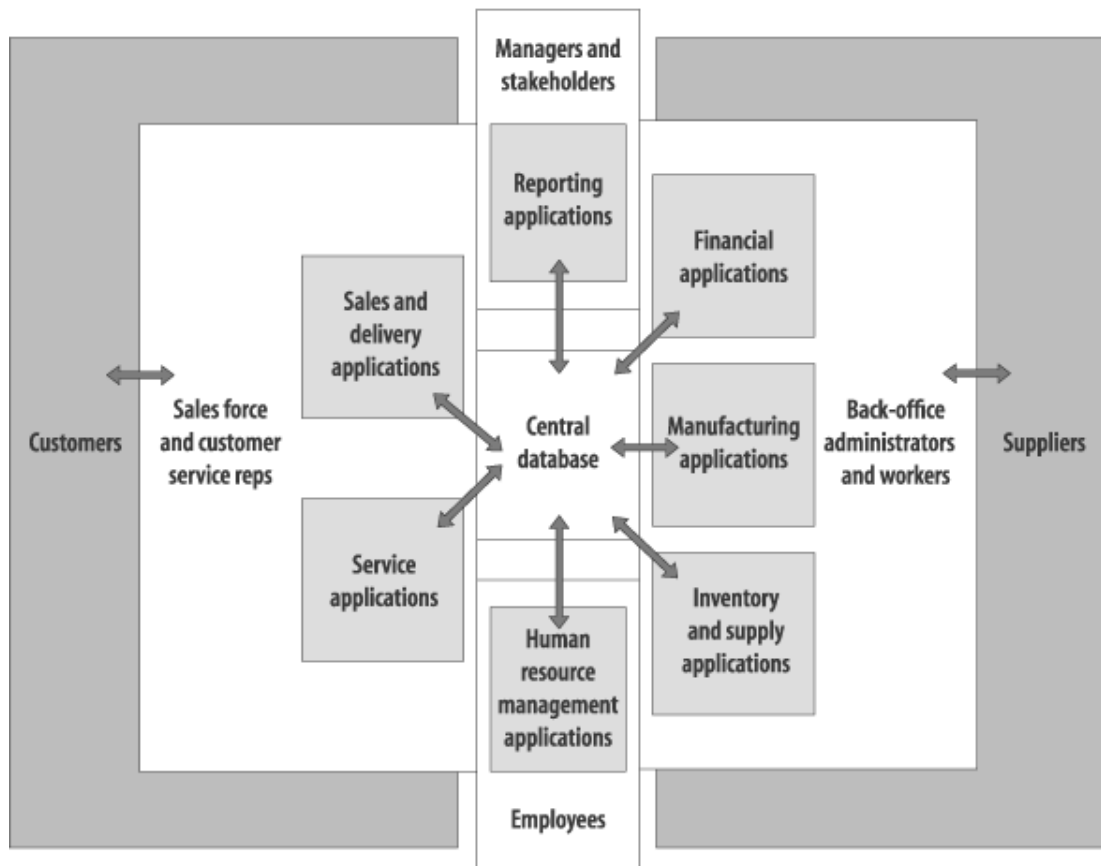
Managers and stakeholders

Reporting applications

Financial applications

Sales and delivery applications

Customers

Sales force and customer service reps

Central database

Manufacturing applications

Back-office administrators and workers

Suppliers

Service applications

Inventory and supply applications

Human resource management applications

Employees